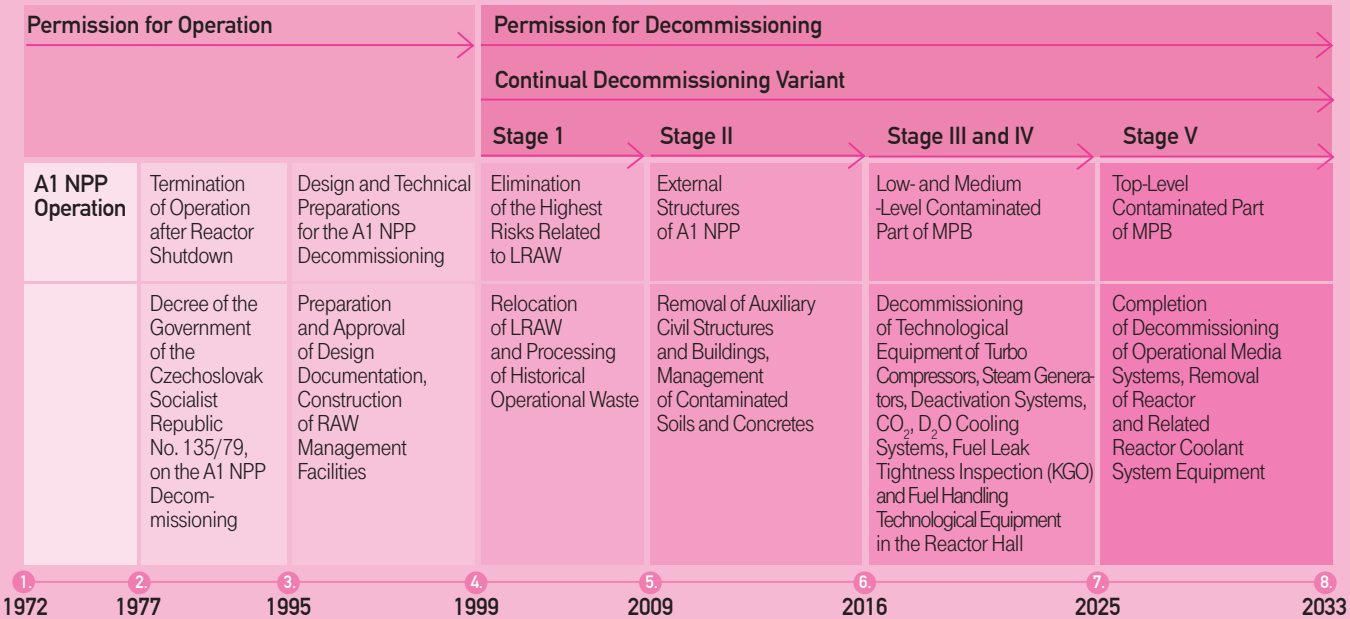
Permission for Operation

Permission for Decommissioning

Continual Decommissioning Variant

Stage 1

Stage II

Stage III and IV

Stage V

| A1 NPP Operation | Termination of Operation after Reactor Shutdown | Design and Technical Preparations for the A1 NPP Decommissioning | Elimination of the Highest Risks Related to LRAW | External Structures of A1 NPP | Low- and Medium -Level Contaminated Part of MPB | Top-Level Contaminated Part of MPB |
|---|---|---|---|---|---|---|
| | Decree of the Government of the Czechoslovak Socialist Republic No. 135/79, on the A1 NPP Decommissioning | Preparation and Approval of Design Documentation, Construction of RAW Management Facilities | Relocation of LRAW and Processing of Historical Operational Waste | Removal of Auxiliary Civil Structures and Buildings, Management of Contaminated Soils and Concretes | Decommissioning of Technological Equipment of Turbo Compressors, Steam Generators, Deactivation Systems, $CO_2$, $D_2O$ Cooling Systems, Fuel Leak Tightness Inspection (KGO) and Fuel Handling Technological Equipment in the Reactor Hall | Completion of Decommissioning of Operational Media Systems, Removal of Reactor and Related Reactor Coolant System Equipment |

1. 1972
2. 1977
3. 1995
4. 1999
5. 2009
6. 2016
7. 2025
8. 2033